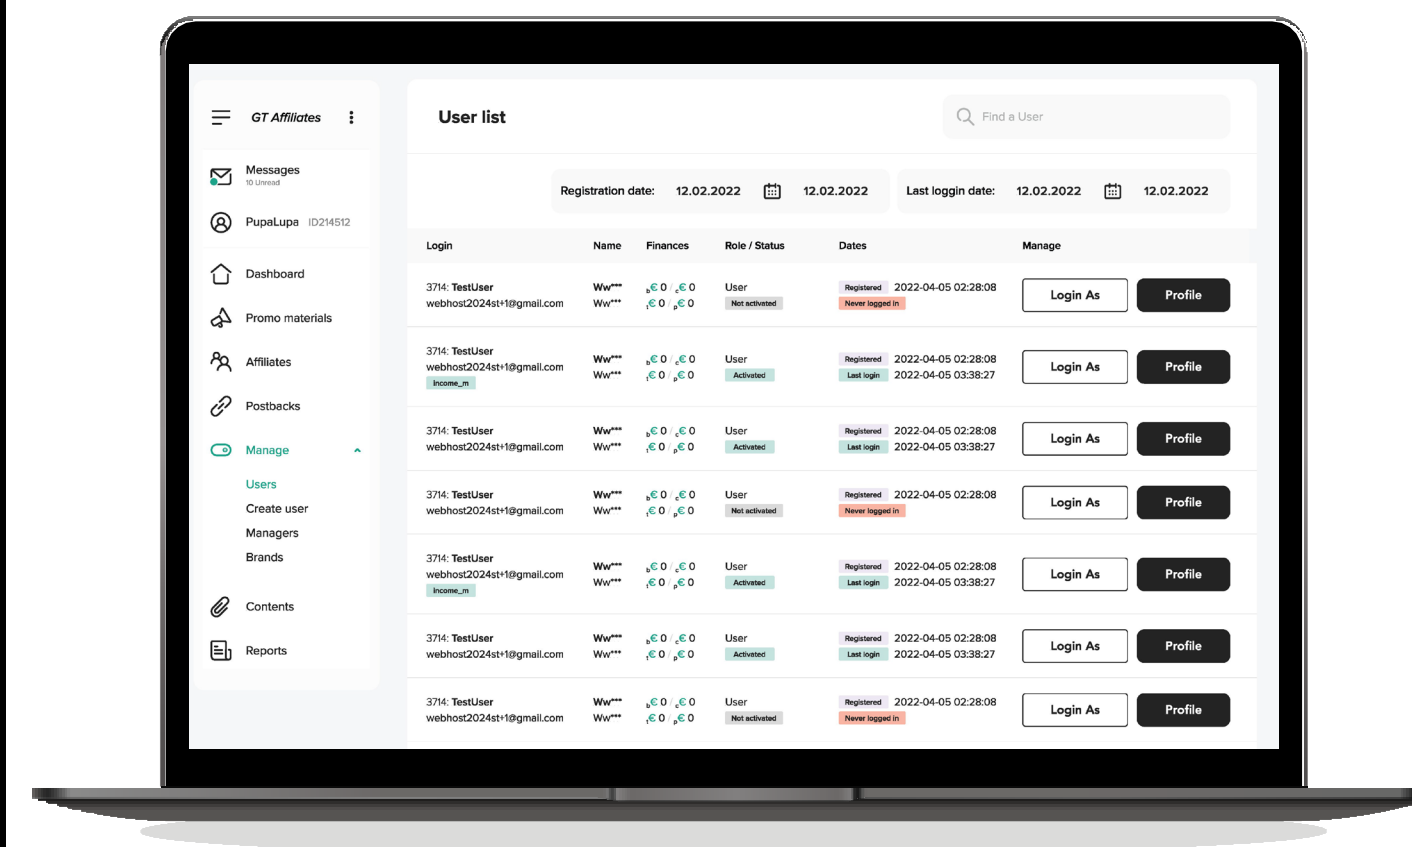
GT Affiliates

Messages
10 Unread

PupaLupa ID214512

Dashboard

Promo materials

Affiliates

Postbacks

Manage

Users

Create user

Managers

Brands

Contents

Reports

User list

Find a User

Registration date: 12.02.2022 12.02.2022

Last loggin date: 12.02.2022 12.02.2022

| Login | Name | Finances | Role / Status | Dates | Manage | |
|---|---|---|---|---|---|---|
| 3714: TestUser webhost2024st+1@gmail.com | Ww*** Ww*** | $_b$€ 0 / $_c$€ 0 $_i$€ 0 / $_p$€ 0 | User Not activated | Registered 2022-04-05 02:28:08 Never logged in | Login As | Profile |
| 3714: TestUser webhost2024st+1@gmail.com Income_m | Ww*** Ww*** | $_b$€ 0 / $_c$€ 0 $_i$€ 0 / $_p$€ 0 | User Activated | Registered 2022-04-05 02:28:08 Last login 2022-04-05 03:38:27 | Login As | Profile |
| 3714: TestUser webhost2024st+1@gmail.com | Ww*** Ww*** | $_b$€ 0 / $_c$€ 0 $_i$€ 0 / $_p$€ 0 | User Activated | Registered 2022-04-05 02:28:08 Last login 2022-04-05 03:38:27 | Login As | Profile |
| 3714: TestUser webhost2024st+1@gmail.com | Ww*** Ww*** | $_b$€ 0 / $_c$€ 0 $_i$€ 0 / $_p$€ 0 | User Not activated | Registered 2022-04-05 02:28:08 Never logged in | Login As | Profile |
| 3714: TestUser webhost2024st+1@gmail.com Income_m | Ww*** Ww*** | $_b$€ 0 / $_c$€ 0 $_i$€ 0 / $_p$€ 0 | User Activated | Registered 2022-04-05 02:28:08 Last login 2022-04-05 03:38:27 | Login As | Profile |
| 3714: TestUser webhost2024st+1@gmail.com | Ww*** Ww*** | $_b$€ 0 / $_c$€ 0 $_i$€ 0 / $_p$€ 0 | User Activated | Registered 2022-04-05 02:28:08 Last login 2022-04-05 03:38:27 | Login As | Profile |
| 3714: TestUser webhost2024st+1@gmail.com | Ww*** Ww*** | $_b$€ 0 / $_c$€ 0 $_i$€ 0 / $_p$€ 0 | User Not activated | Registered 2022-04-05 02:28:08 Never logged in | Login As | Profile |